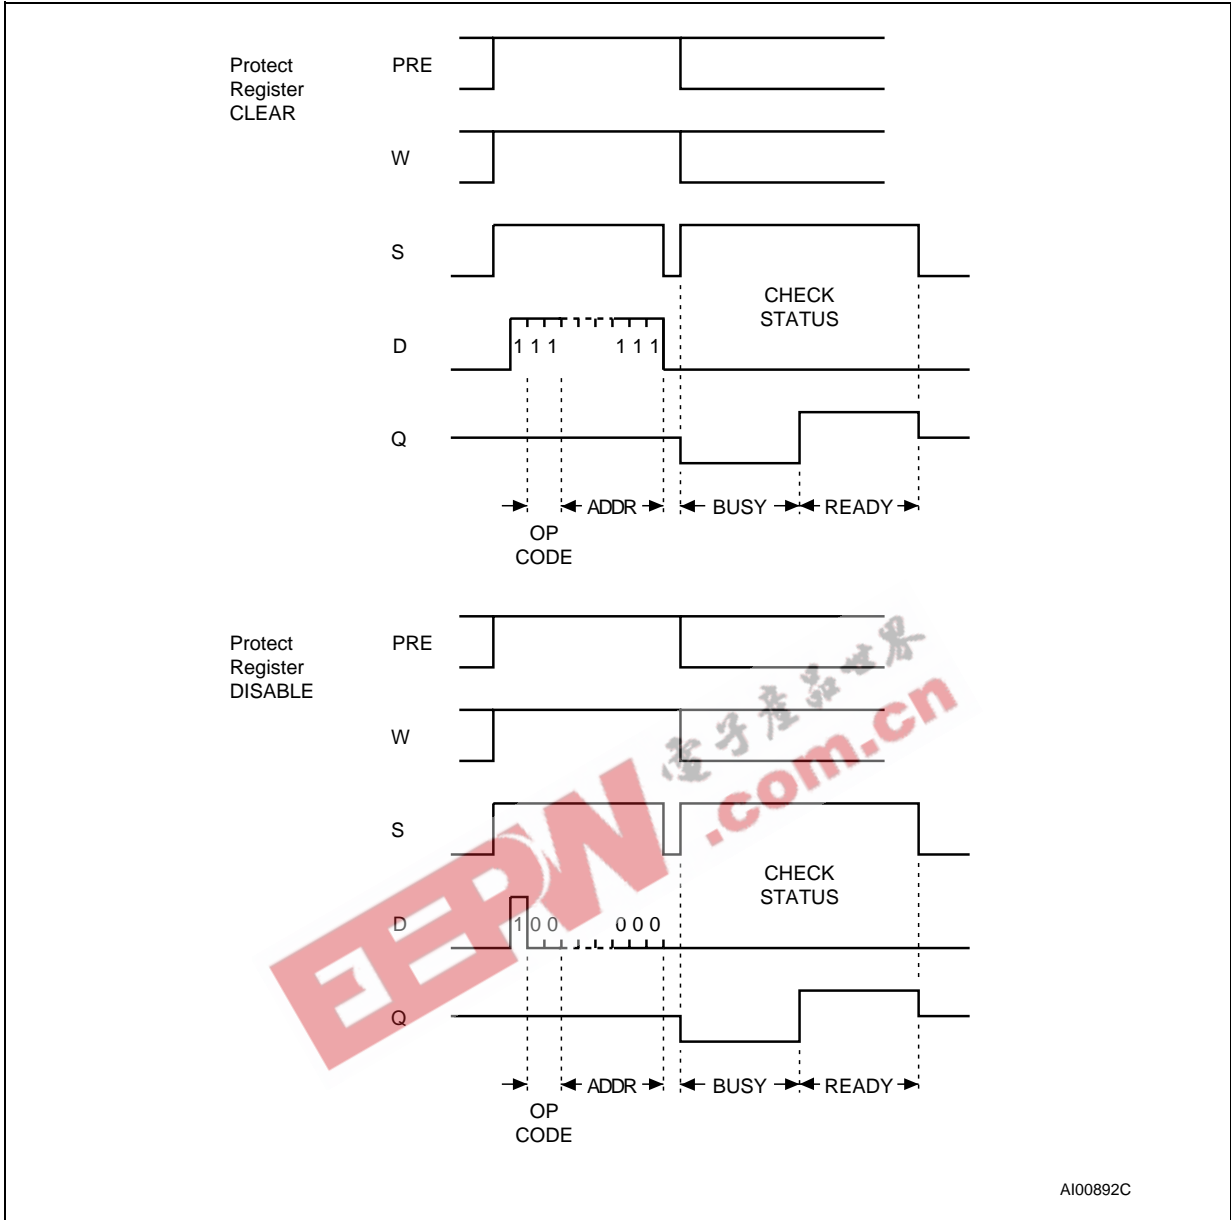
Protect Register CLEAR

PRE

W

S

CHECK STATUS

D

1 1 1

1 1 1

Q

ADDR

BUSY

READY

OP CODE

Protect Register DISABLE

PRE

W

S

CHECK STATUS

D

1 0 0

0 0 0

Q

ADDR

BUSY

READY

OP CODE

电子产品世界

EEPW.com.cn

AI00892C